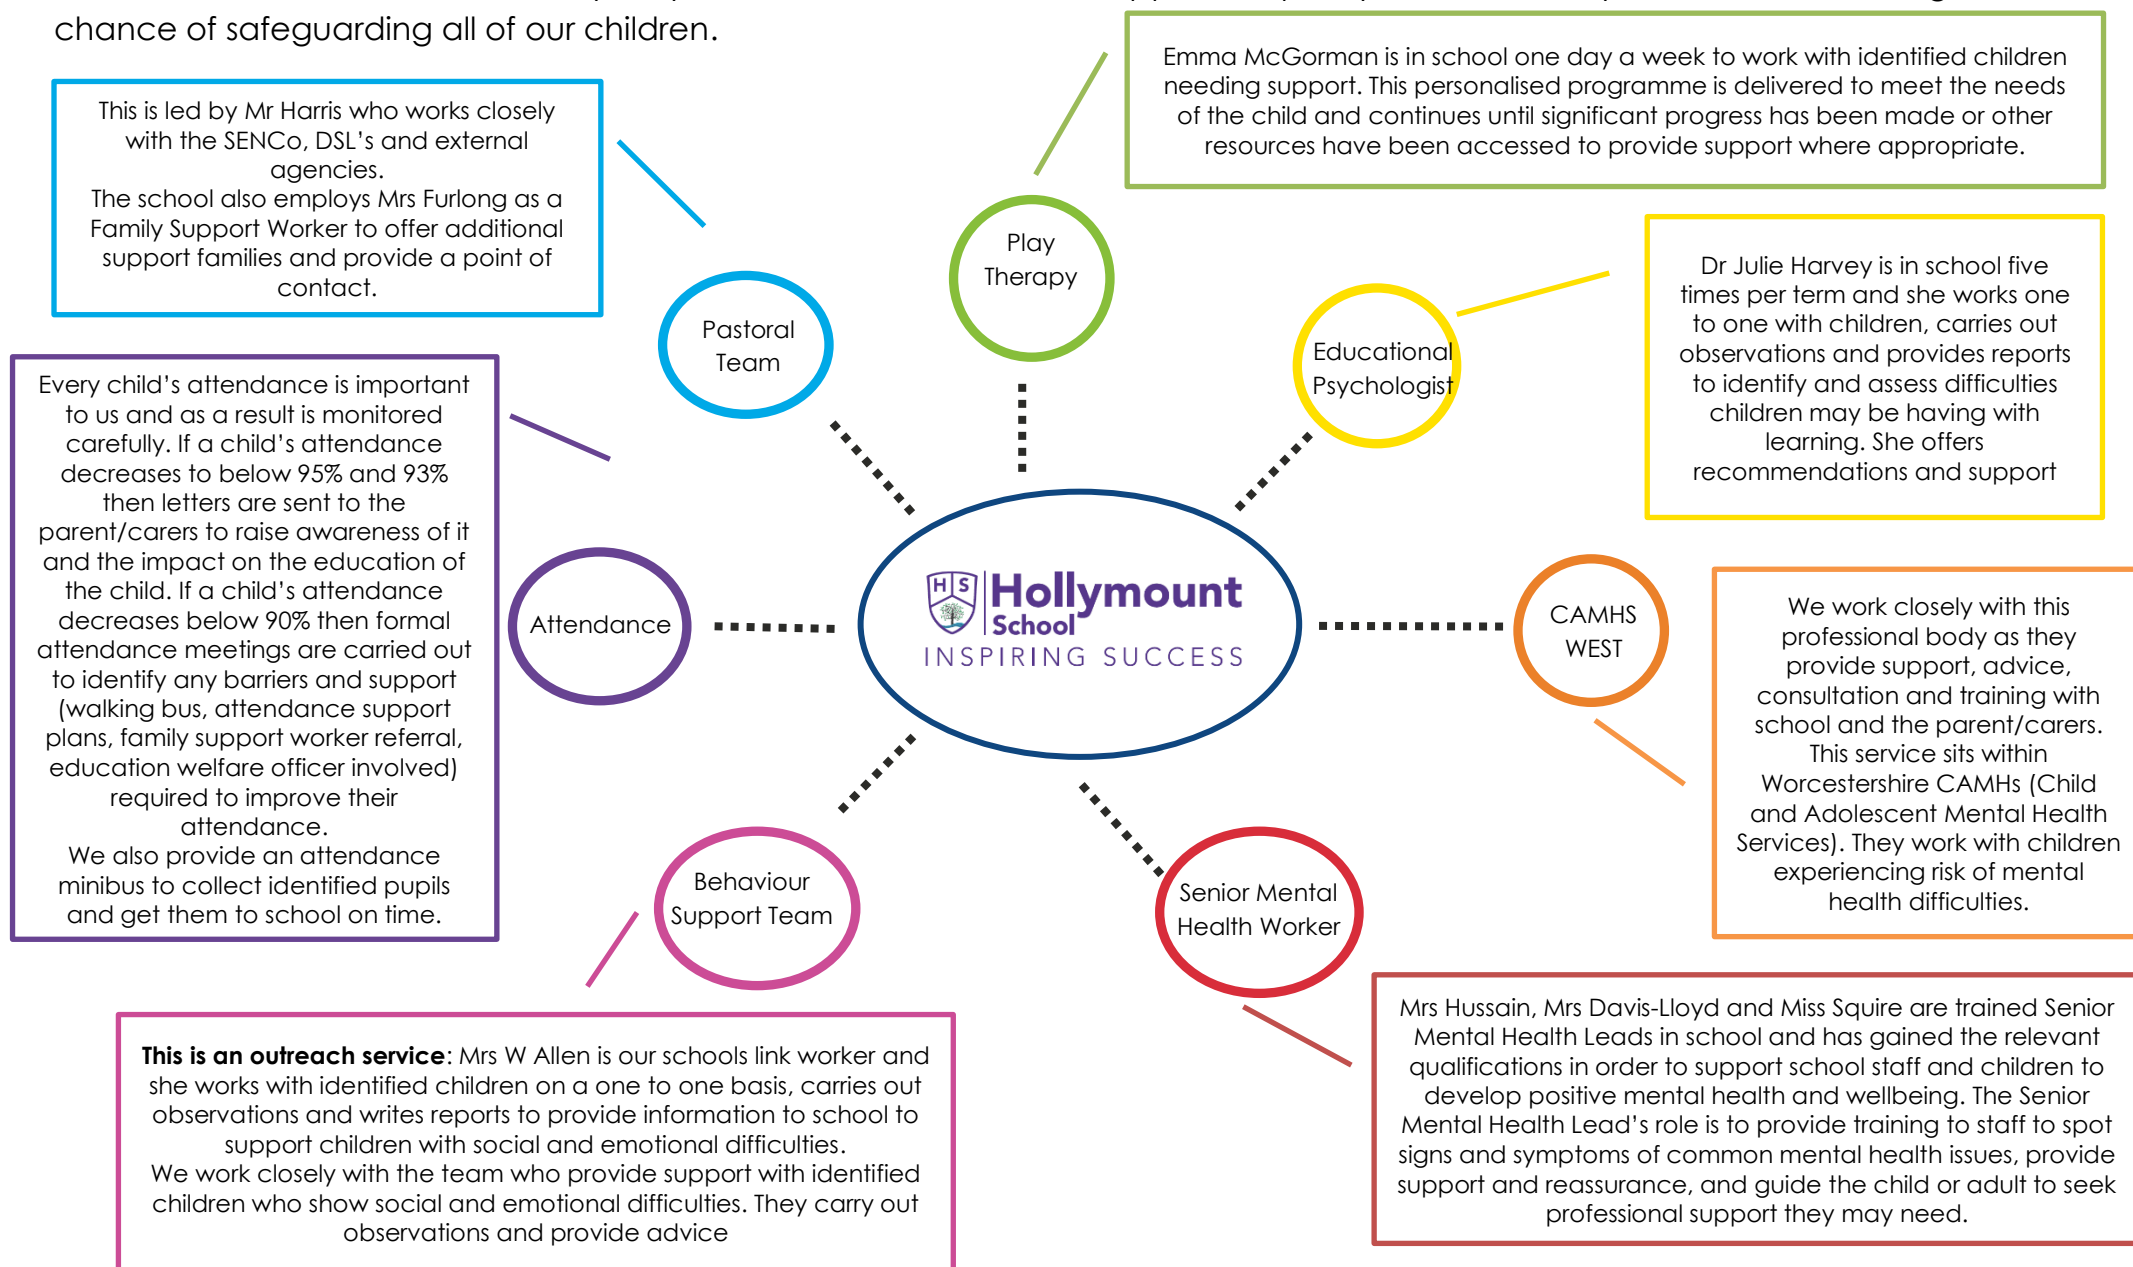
chance of safeguarding all of our children.

This is led by Mr Harris who works closely with the SENCo, DSL's and external agencies.
The school also employs Mrs Furlong as a Family Support Worker to offer additional support families and provide a point of contact.

Emma McGorman is in school one day a week to work with identified children needing support. This personalised programme is delivered to meet the needs of the child and continues until significant progress has been made or other resources have been accessed to provide support where appropriate.

Play Therapy

Pastoral Team

Educational Psychologist

Dr Julie Harvey is in school five times per term and she works one to one with children, carries out observations and provides reports to identify and assess difficulties children may be having with learning. She offers recommendations and support

Every child's attendance is important to us and as a result is monitored carefully. If a child's attendance decreases to below 95% and 93% then letters are sent to the parent/carers to raise awareness of it and the impact on the education of the child. If a child's attendance decreases below 90% then formal attendance meetings are carried out to identify any barriers and support (walking bus, attendance support plans, family support worker referral, education welfare officer involved) required to improve their attendance.
We also provide an attendance minibus to collect identified pupils and get them to school on time.

Attendance

HS Hollymount School
INSPIRING SUCCESS

CAMHS WEST

We work closely with this professional body as they provide support, advice, consultation and training with school and the parent/carers. This service sits within Worcestershire CAMHs (Child and Adolescent Mental Health Services). They work with children experiencing risk of mental health difficulties.

Behaviour Support Team

Senior Mental Health Worker

**This is an outreach service**: Mrs W Allen is our schools link worker and she works with identified children on a one to one basis, carries out observations and writes reports to provide information to school to support children with social and emotional difficulties.
We work closely with the team who provide support with identified children who show social and emotional difficulties. They carry out observations and provide advice

Mrs Hussain, Mrs Davis-Lloyd and Miss Squire are trained Senior Mental Health Leads in school and has gained the relevant qualifications in order to support school staff and children to develop positive mental health and wellbeing. The Senior Mental Health Lead's role is to provide training to staff to spot signs and symptoms of common mental health issues, provide support and reassurance, and guide the child or adult to seek professional support they may need.